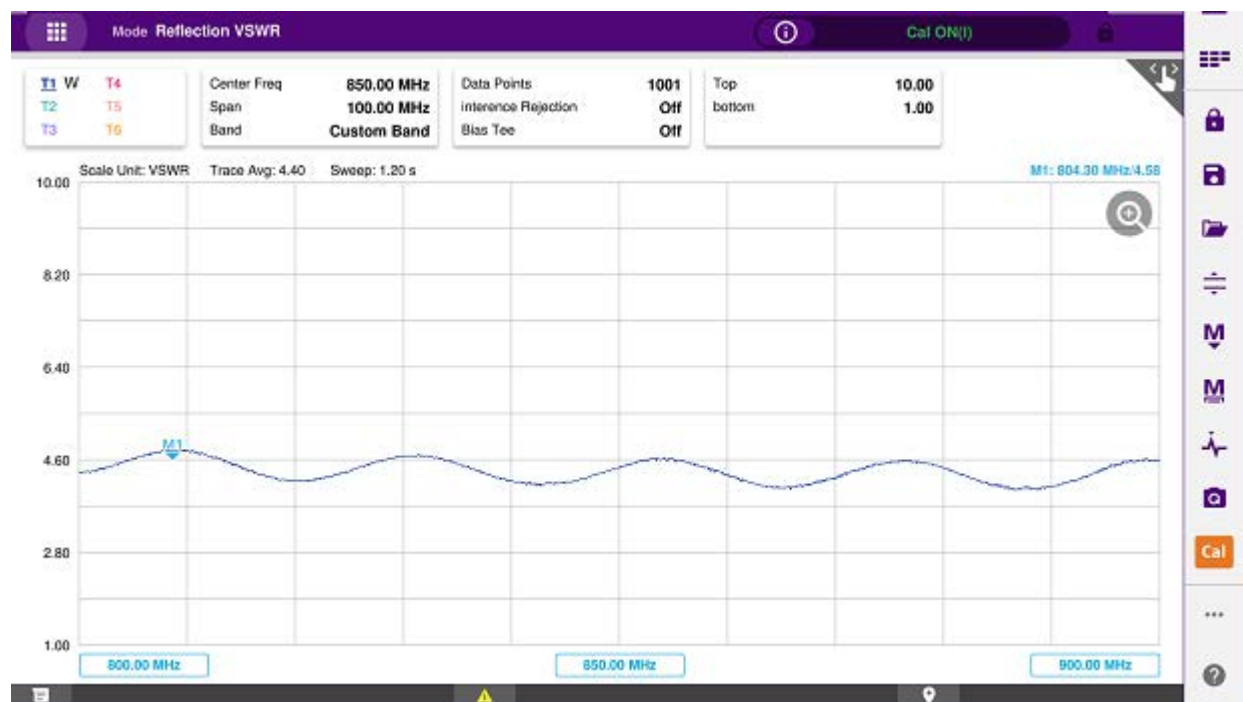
Mode Reflection VSWR

Cal ON(I)

T1 W T4
T2 T5
T3 T6

Center Freq 850.00 MHz
Span 100.00 MHz
Band Custom Band

Data Points 1001
interence Rejection Off
Bias Tee Off

Top 10.00
bottom 1.00

Scale Unit: VSWR Trace Avg: 4.40 Sweep: 1.20 s

M1: 804.30 MHz/4.58

10.00
8.20
6.40
4.60
2.80
1.00

M1

800.00 MHz
850.00 MHz
900.00 MHz

M
M
Cal
...